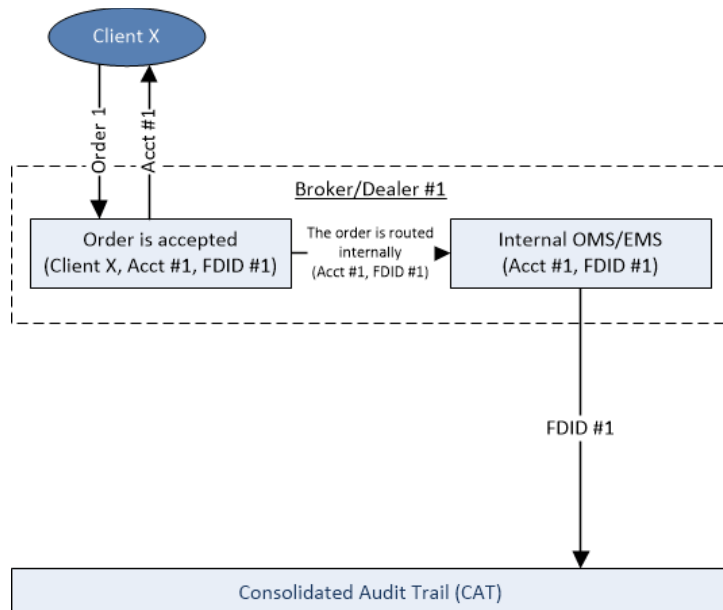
Client X

Order 1

Acct #1

Broker/Dealer #1

Order is accepted (Client X, Acct #1, FDID #1)

The order is routed internally (Acct #1, FDID #1)

Internal OMS/EMS (Acct #1, FDID #1)

FDID #1

Consolidated Audit Trail (CAT)